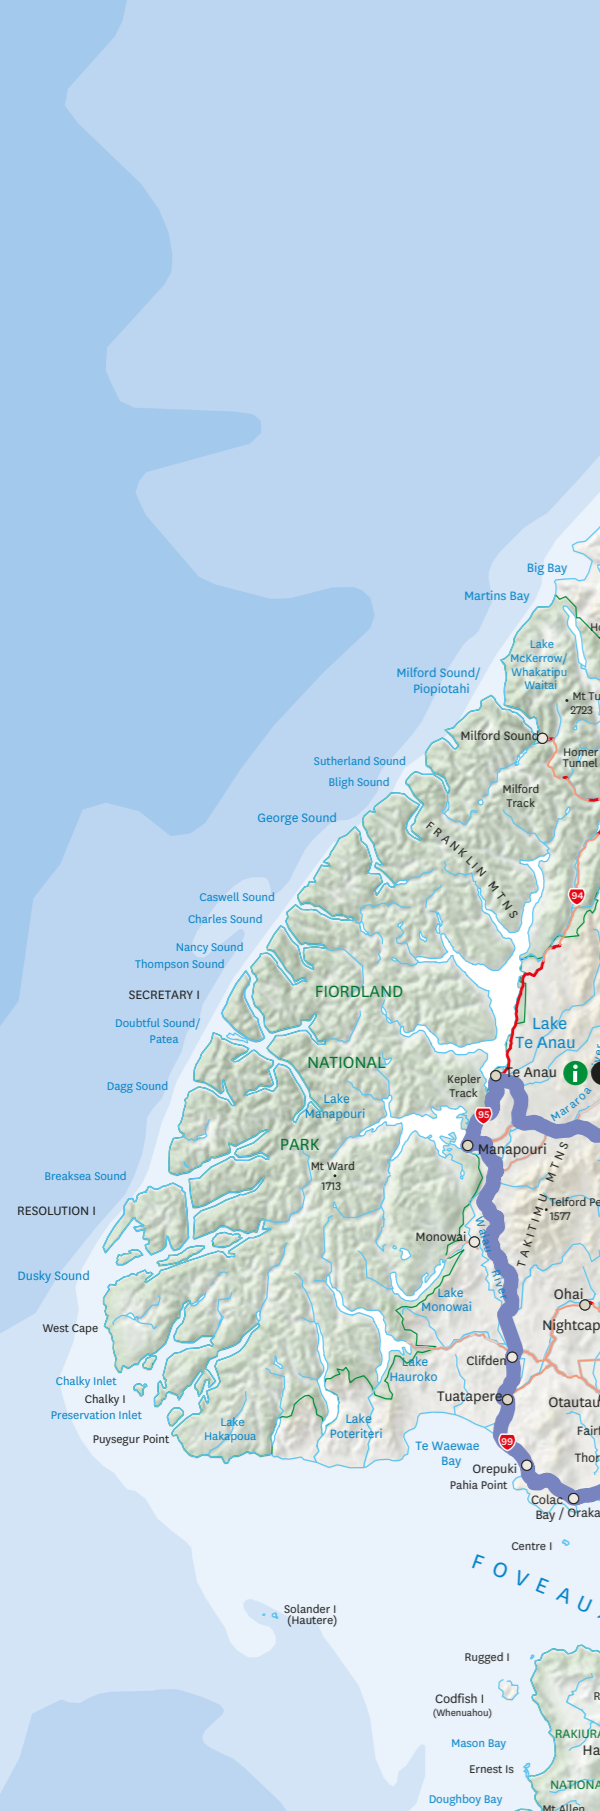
Big Bay
Martins Bay
Ho
Lake McKerrow/ Whakatipu Waitai
Milford Sound/ Piopiotahi
Mt Tu 2723
Milford Sound
Homer Tunnel
Sutherland Sound
Bligh Sound
Milford Track
George Sound
FRANKLIN MTNS
94
Caswell Sound
Charles Sound
Nancy Sound
Thompson Sound
SECRETARY I
FIORDLAND
Lake Te Anau
Doubtful Sound/ Patea
NATIONAL
Kepler Track
Te Anau
Dagg Sound
Lake Manapouri
95
Mararoa
PARK
Manapouri
Breaksea Sound
Mt Ward 1713
TAKITIMU MTNS
Telford Pe 1577
RESOLUTION I
Monowai
Waiau River
Dusky Sound
Lake Monowai
Ohai
West Cape
Nightcap
Lake Hauroko
Clifden
Chalky Inlet
Chalky I
Tuatapere
Otautau
Preservation Inlet
Lake Hakapoua
Lake Poteriteri
Fairl
Puysegur Point
Te Waewae Bay
99
Thor
Orepuki
Pahia Point
Colac Bay / Oraka
Centre I
FOVEAU
Solander I (Hautere)
Rugged I
Codfish I (Whenuahou)
R
RAKIURA
Mason Bay
Ha
Ernest Is
NATIONA
Doughboy Bay
Mt Allen